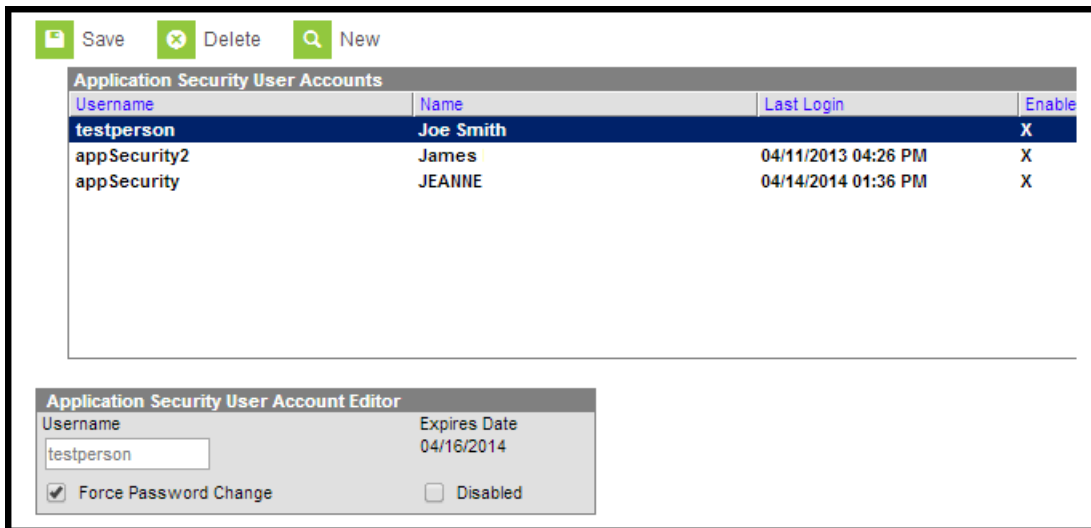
Save Delete New

Application Security User Accounts

| Username | Name | Last Login | Enable |
|---|---|---|---|
| testperson | Joe Smith | | X |
| appSecurity2 | James | 04/11/2013 04:26 PM | X |
| appSecurity | JEANNE | 04/14/2014 01:36 PM | X |

Application Security User Account Editor
Username
testperson
Expires Date
04/16/2014
Force Password Change
Disabled